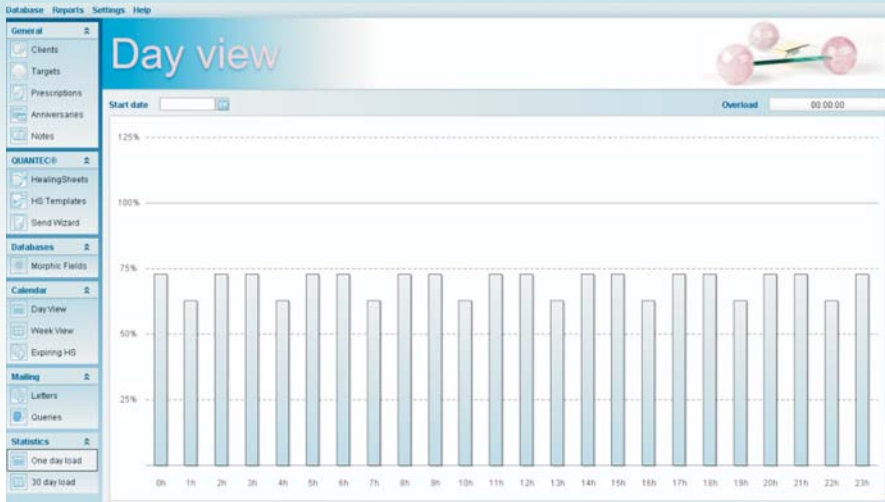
Database Reports Settings Help

General
Clients
Targets
Prescriptions
Anniversaries
Notes

QUANTEC®
HealingSheets
HS Templates
Send Wizard

Databases
Morphic Fields

Calendar
Day View
Week View
Expiring HS

Mailing
Letters
Queries

Statistics
One day load
30 day load

Day view

Start date

Overload 00:00:00

125%
100%
75%
50%
25%

0h 1h 2h 3h 4h 5h 6h 7h 8h 9h 10h 11h 12h 13h 14h 15h 16h 17h 18h 19h 20h 21h 22h 23h